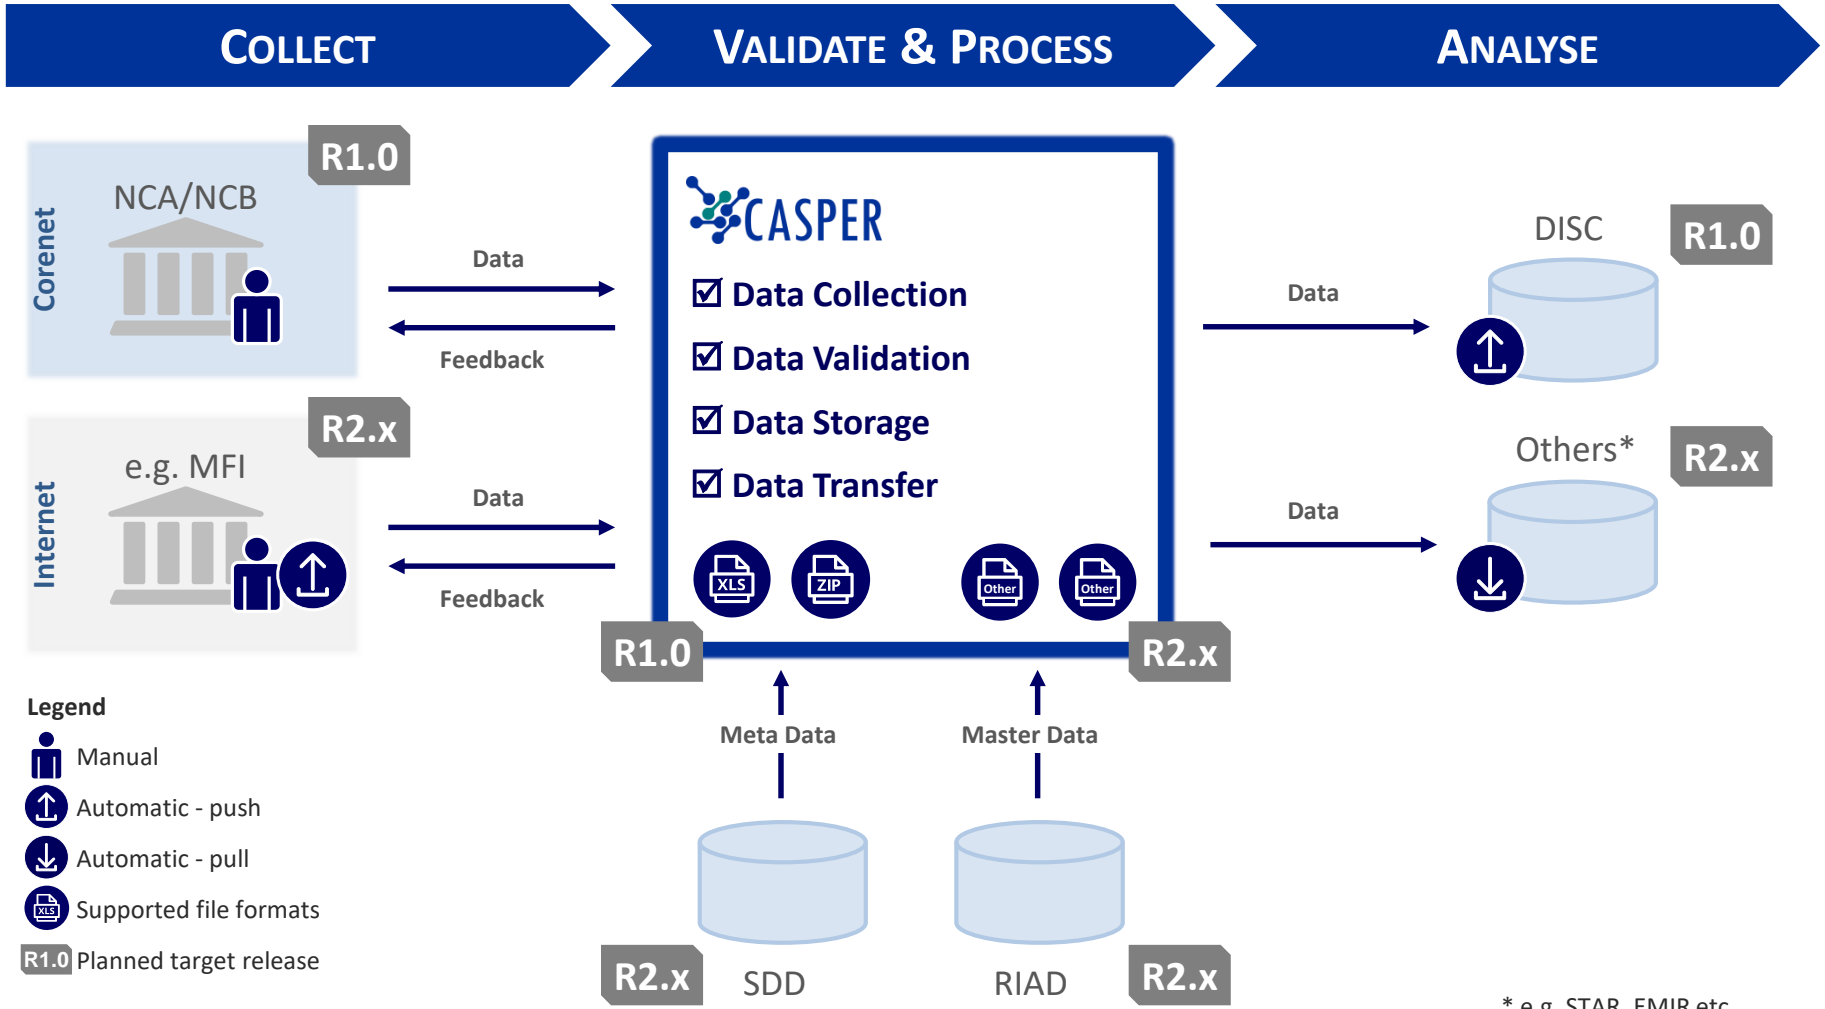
COLLECT

VALIDATE & PROCESS

ANALYSE

Corenet

NCA/NCB

R1.0

Data

Feedback

Internet

e.g. MFI

R2.x

Data

Feedback

CASPER

☑ Data Collection

☑ Data Validation

☑ Data Storage

☑ Data Transfer

XLS ZIP Other Other

R1.0

R2.x

Meta Data

Master Data

SDD

RIAD

R2.x

R2.x

Data

DISC

R1.0

Data

Others*

R2.x

Legend

Manual

Automatic - push

Automatic - pull

Supported file formats

R1.0 Planned target release

* e.g. STAR, EMIR etc.